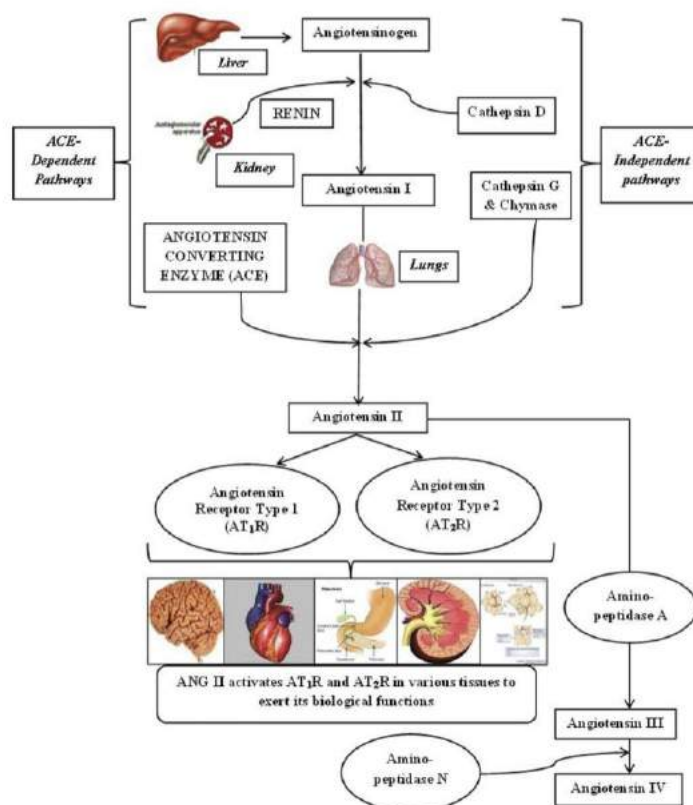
Liver

Angiotensinogen

RENIN

Cathepsin D

ACE-Dependent Pathways

Juxtaglomerular apparatus

Kidney

Angiotensin I

Cathepsin G & Chymase

ACE-Independent pathways

ANGIOTENSIN CONVERTING ENZYME (ACE)

Lungs

Angiotensin II

Angiotensin Receptor Type 1 ($AT_1R$)

Angiotensin Receptor Type 2 ($AT_2R$)

Amino-peptidase A

ANG II activates $AT_1R$ and $AT_2R$ in various tissues to exert its biological functions

Angiotensin III

Amino-peptidase N

Angiotensin IV